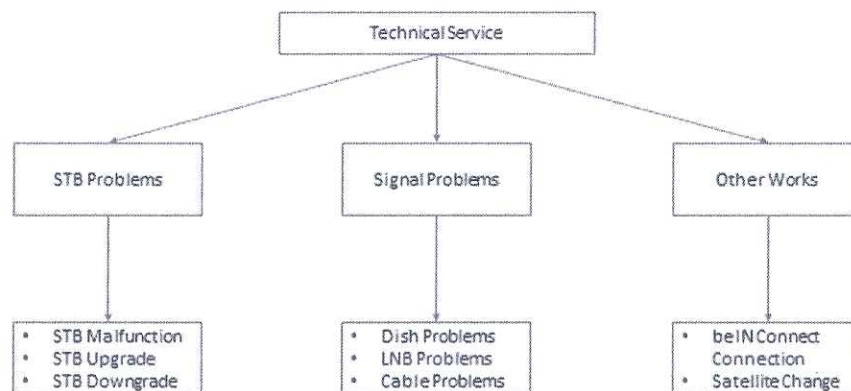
Technical Service

STB Problems

Signal Problems

Other Works

- STB Malfunction
- STB Upgrade
- STB Downgrade

- Dish Problems
- LNB Problems
- Cable Problems

- beIN Connect Connection
- Satellite Change